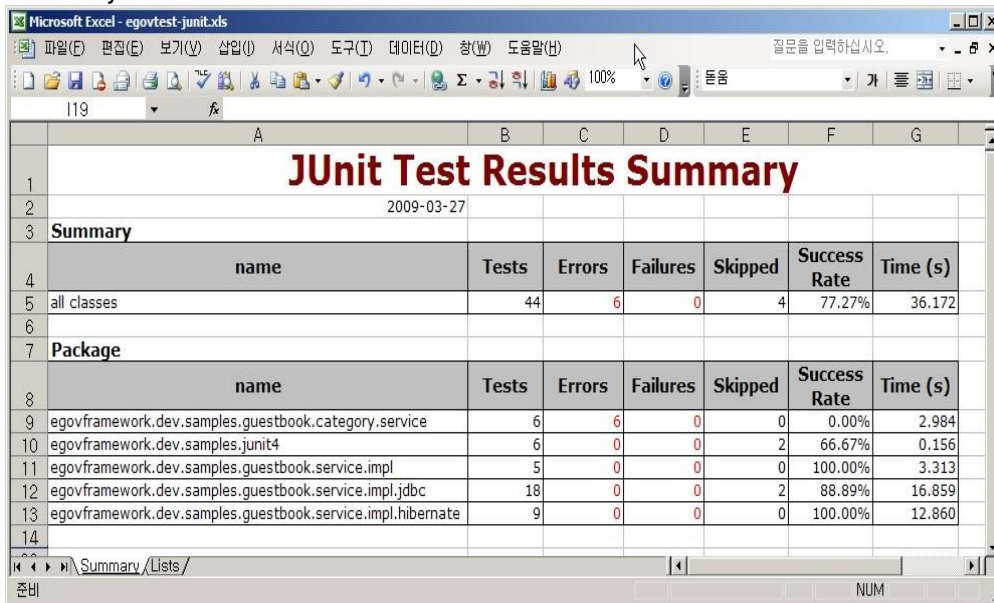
Microsoft Excel - egovtest-junit.xls

파일(F) 편집(E) 보기(V) 삽입(I) 서식(O) 도구(T) 데이터(D) 창(W) 도움말(H)

질문을 입력하십시오.

100%

돋움

가

I19

fx

| | A | B | C | D | E | F | G |
|---|---|---|---|---|---|---|---|
| 1 | JUnit Test Results Summary | | | | | | |
| 2 | 2009-03-27 | | | | | | |
| 3 | Summary | | | | | | |
| 4 | name | Tests | Errors | Failures | Skipped | Success Rate | Time (s) |
| 5 | all classes | 44 | 6 | 0 | 4 | 77.27% | 36.172 |
| 6 | | | | | | | |
| 7 | Package | | | | | | |
| 8 | name | Tests | Errors | Failures | Skipped | Success Rate | Time (s) |
| 9 | egovframework.dev.samples.guestbook.category.service | 6 | 6 | 0 | 0 | 0.00% | 2.984 |
| 10 | egovframework.dev.samples.junit4 | 6 | 0 | 0 | 2 | 66.67% | 0.156 |
| 11 | egovframework.dev.samples.guestbook.service.impl | 5 | 0 | 0 | 0 | 100.00% | 3.313 |
| 12 | egovframework.dev.samples.guestbook.service.impl.jdbc | 18 | 0 | 0 | 2 | 88.89% | 16.859 |
| 13 | egovframework.dev.samples.guestbook.service.impl.hibernate | 9 | 0 | 0 | 0 | 100.00% | 12.860 |
| 14 | | | | | | | |

Summary / Lists /

준비

NUM